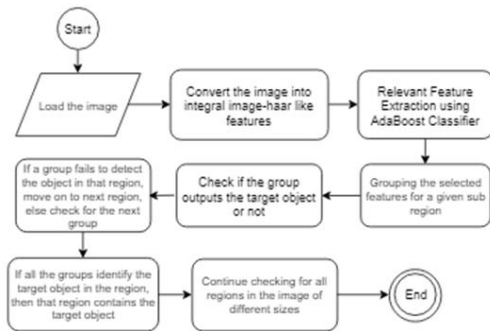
Start

Load the image

Convert the image into integral image-haar like features

Relevant Feature Extraction using AdaBoost Classifier

Grouping the selected features for a given sub region

Check if the group outputs the target object or not

If a group fails to detect the object in that region, move on to next region, else check for the next group

If all the groups identify the target object in the region, then that region contains the target object

Continue checking for all regions in the image of different sizes

End